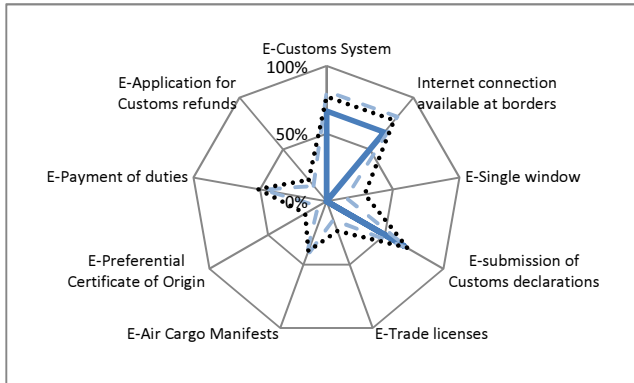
E-Customs System
100%
Internet connection available at borders
E-Application for Customs refunds
50%
E-Single window
E-Payment of duties
0%
E-submission of Customs declarations
E-Preferential Certificate of Origin
E-Air Cargo Manifests
E-Trade licenses